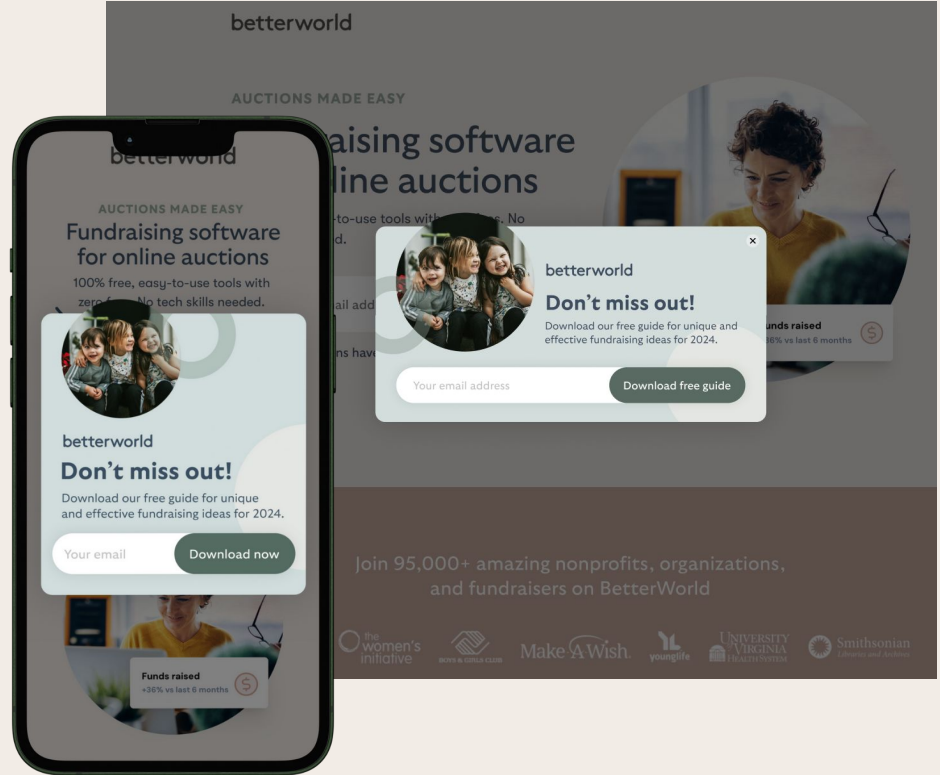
betterworld

AUCTIONS MADE EASY

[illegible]aising software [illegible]line auctions

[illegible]-to-use tools with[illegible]. No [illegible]d.

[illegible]ail add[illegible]

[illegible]ns have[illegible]

betterworld

Don’t miss out!

Download our free guide for unique and effective fundraising ideas for 2024.

Your email address

Download free guide

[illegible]unds raised

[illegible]36% vs last 6 months

Join 95,000+ amazing nonprofits, organizations, and fundraisers on BetterWorld

the women's initiative

BOYS & GIRLS CLUB

Make A Wish.

younglife

UNIVERSITY of VIRGINIA HEALTH SYSTEM

Smithsonian Libraries and Archives

betterworld

AUCTIONS MADE EASY

Fundraising software for online auctions

100% free, easy-to-use tools with zero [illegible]. No tech skills needed.

betterworld

Don’t miss out!

Download our free guide for unique and effective fundraising ideas for 2024.

Your email

Download now

Funds raised

+36% vs last 6 months